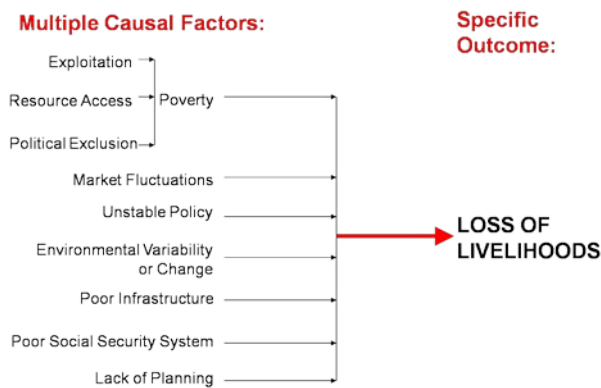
Multiple Causal Factors:

Specific Outcome:

Exploitation

Resource Access

Political Exclusion

Poverty

Market Fluctuations

Unstable Policy

Environmental Variability or Change

Poor Infrastructure

Poor Social Security System

Lack of Planning

LOSS OF LIVELIHOODS